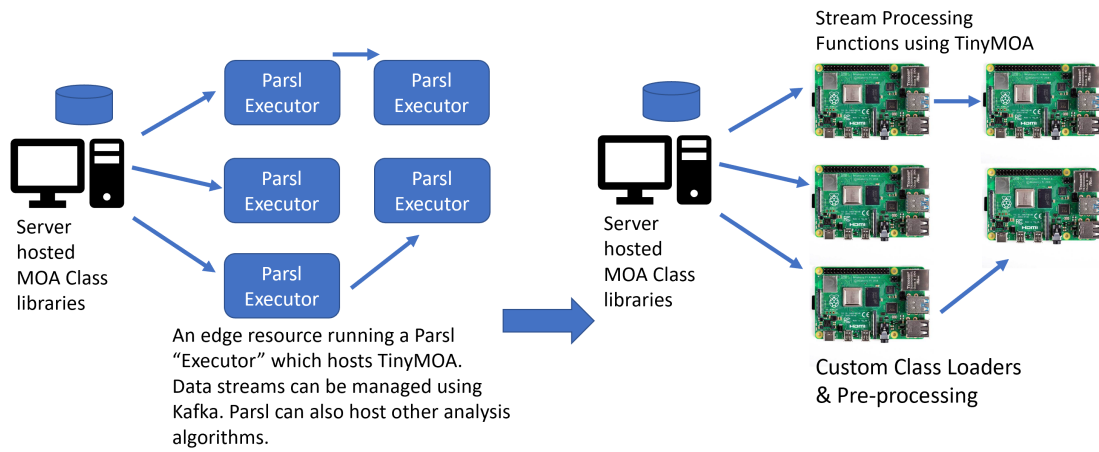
Server hosted MOA Class libraries

Parsl Executor

Parsl Executor

Parsl Executor

Parsl Executor

Parsl Executor

An edge resource running a Parsl "Executor" which hosts TinyMOA. Data streams can be managed using Kafka. Parsl can also host other analysis algorithms.

Server hosted MOA Class libraries

Stream Processing Functions using TinyMOA

Custom Class Loaders & Pre-processing